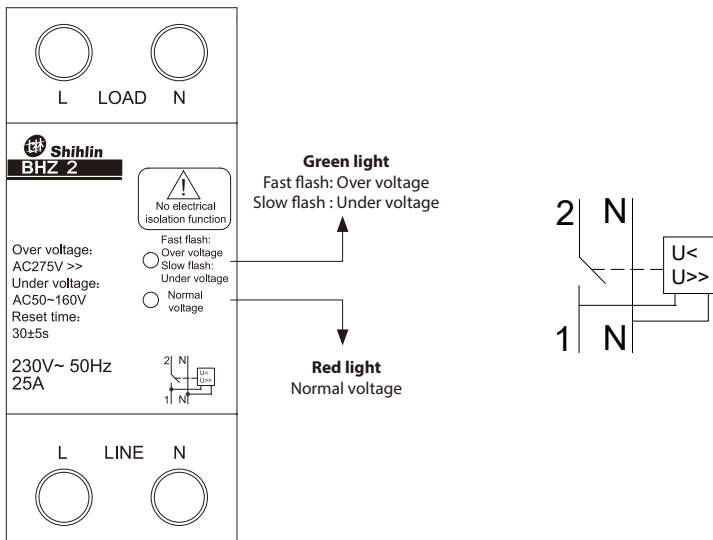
L LOAD N

Shihlin
BHZ 2

No electrical isolation function

Over voltage:
AC275V >>
Under voltage:
AC50~160V
Reset time:
30±5s

Fast flash:
Over voltage
Slow flash:
Under voltage

Normal voltage

230V~ 50Hz
25A

2 N
U<
U>>
1 N

L LINE N

**Green light**
Fast flash: Over voltage
Slow flash : Under voltage

**Red light**
Normal voltage

2 N
U<
U>>
1 N